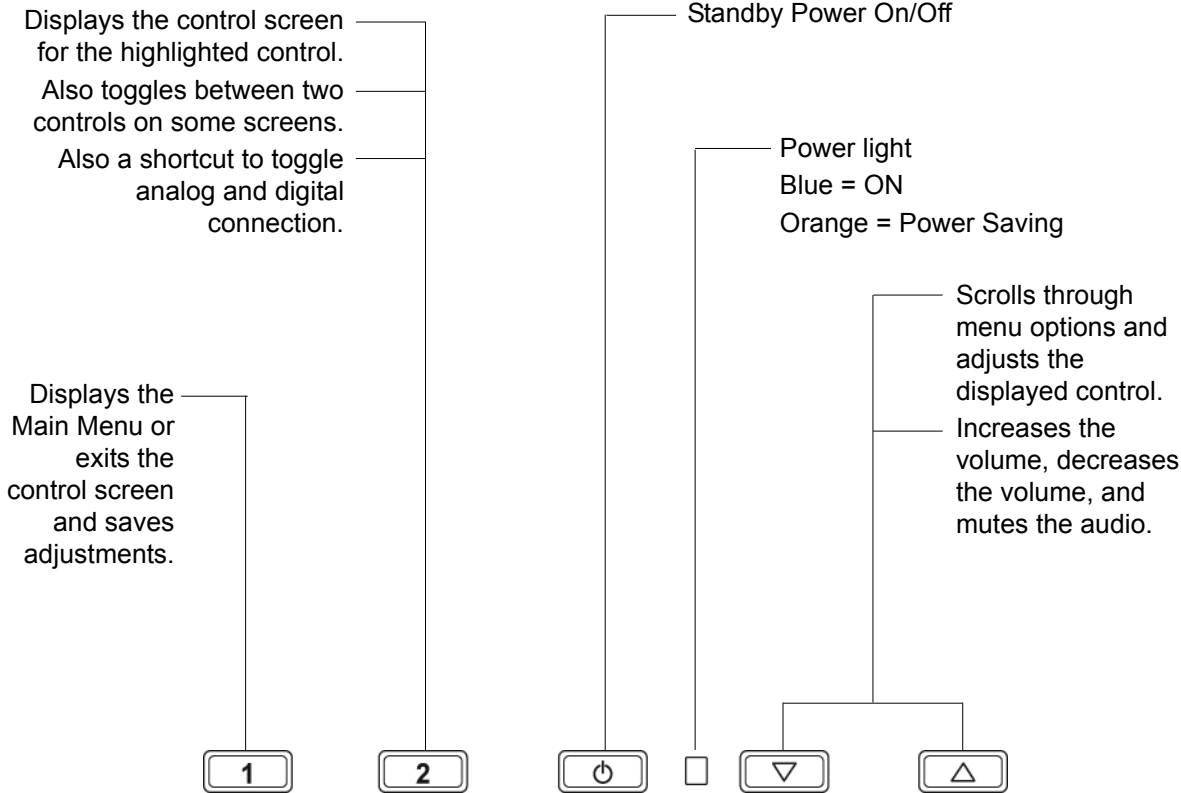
Displays the control screen for the highlighted control.

Also toggles between two controls on some screens.

Also a shortcut to toggle analog and digital connection.

Standby Power On/Off

Power light
Blue = ON
Orange = Power Saving

Scrolls through menu options and adjusts the displayed control.

Increases the volume, decreases the volume, and mutes the audio.

Displays the Main Menu or exits the control screen and saves adjustments.

1

2

ტ

▽

△